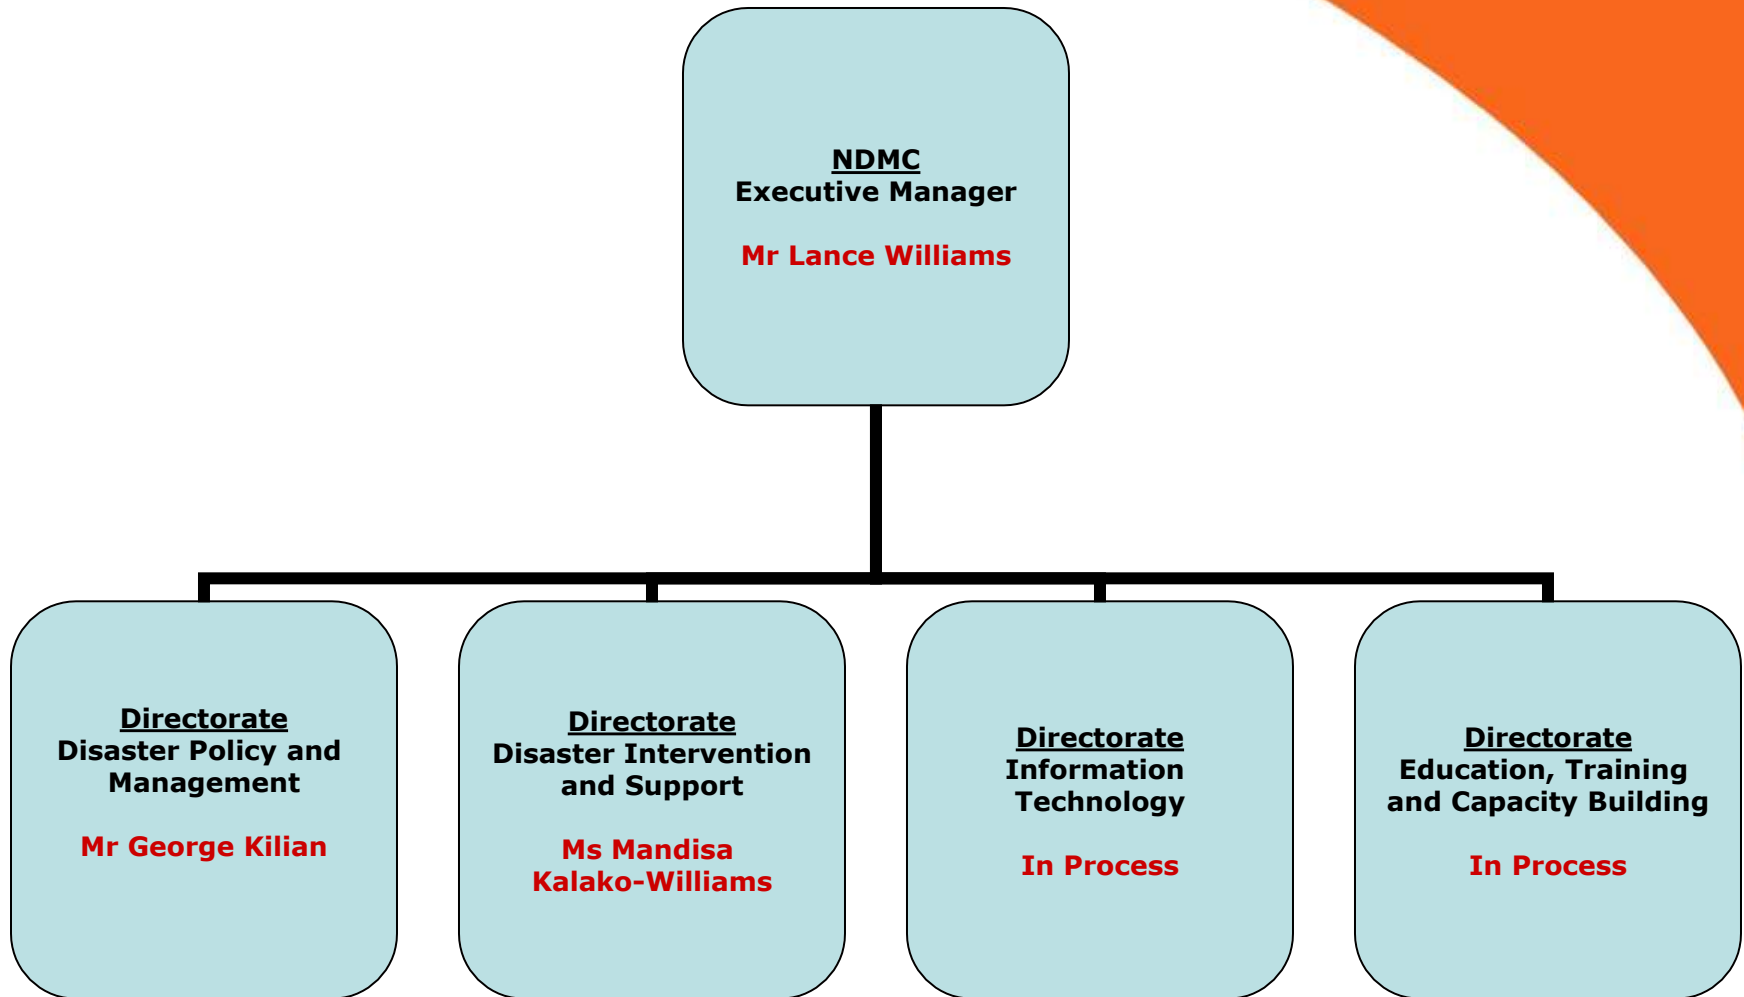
NDMC
Executive Manager

Mr Lance Williams

Directorate
Disaster Policy and Management

Mr George Kilian

Directorate
Disaster Intervention and Support

Ms Mandisa Kalako-Williams

Directorate
Information Technology

In Process

Directorate
Education, Training and Capacity Building

In Process